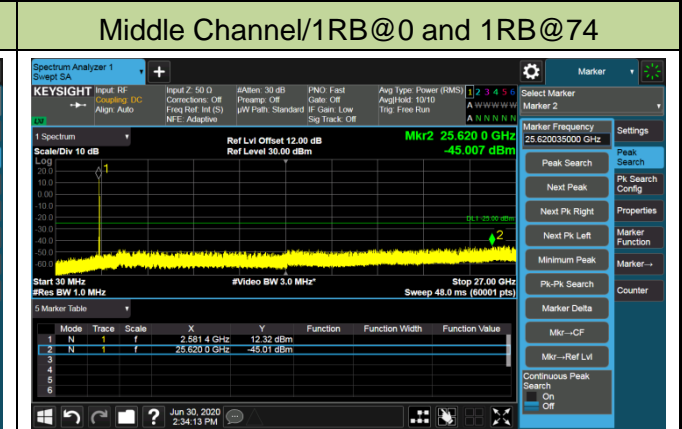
Middle Channel/1RB@0 and 1RB@74

Spectrum Analyzer 1
Swept SA

Marker

KEYSIGHT Input: RF Coupling: DC Align: Auto
Input Z: 50 Ω Corrections: Off Freq Ref: Int (S) NFE: Adaptive
#Atten: 30 dB Preamp: Off μW Path: Standard
PNO: Fast Gate: Off IF Gain: Low Sig Track: Off
Avg Type: Power (RMS) Avg|Hold: 10/10 Trig: Free Run
1 2 3 4 5 6
A WWWWW
A NNNNN

Select Marker
Marker 2

1 Spectrum
Scale/Div 10 dB
Log
Ref Lvl Offset 12.00 dB
Ref Level 30.00 dBm
Mkr2 25.620 0 GHz
-45.007 dBm

20.0
10.0
0.00
-10.0
-20.0
-30.0
-40.0
-50.0
-60.0

1
2
DL1 -25.00 dBm

Start 30 MHz
#Res BW 1.0 MHz
#Video BW 3.0 MHz*
Stop 27.00 GHz
Sweep 48.0 ms (60001 pts)

Marker Frequency
25.620035000 GHz

Settings
Peak Search
Pk Search Config
Properties
Marker Function
Marker→
Counter

Peak Search
Next Peak
Next Pk Right
Next Pk Left
Minimum Peak
Pk-Pk Search
Marker Delta
Mkr→CF
Mkr→Ref Lvl

5 Marker Table

| | Mode | Trace | Scale | X | Y | Function | Function Width | Function Value |
|---|---|---|---|---|---|---|---|---|
| 1 | N | 1 | f | 2.581 4 GHz | 12.32 dBm | | | |
| 2 | N | 1 | f | 25.620 0 GHz | -45.01 dBm | | | |
| 3 | | | | | | | | |
| 4 | | | | | | | | |
| 5 | | | | | | | | |
| 6 | | | | | | | | |

Continuous Peak Search
On
Off

Jun 30, 2020
2:34:13 PM